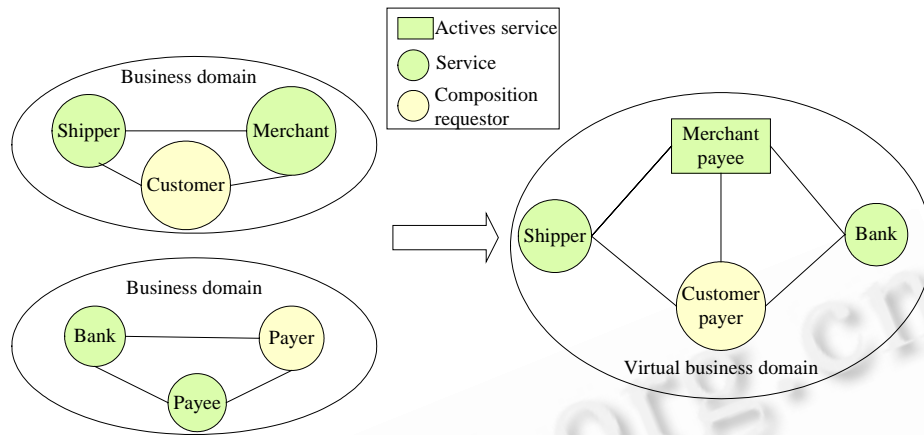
Actives service

Service

Composition requestor

Business domain

Shipper

Merchant

Customer

Business domain

Bank

Payer

Payee

Merchant payee

Shipper

Bank

Customer payer

Virtual business domain